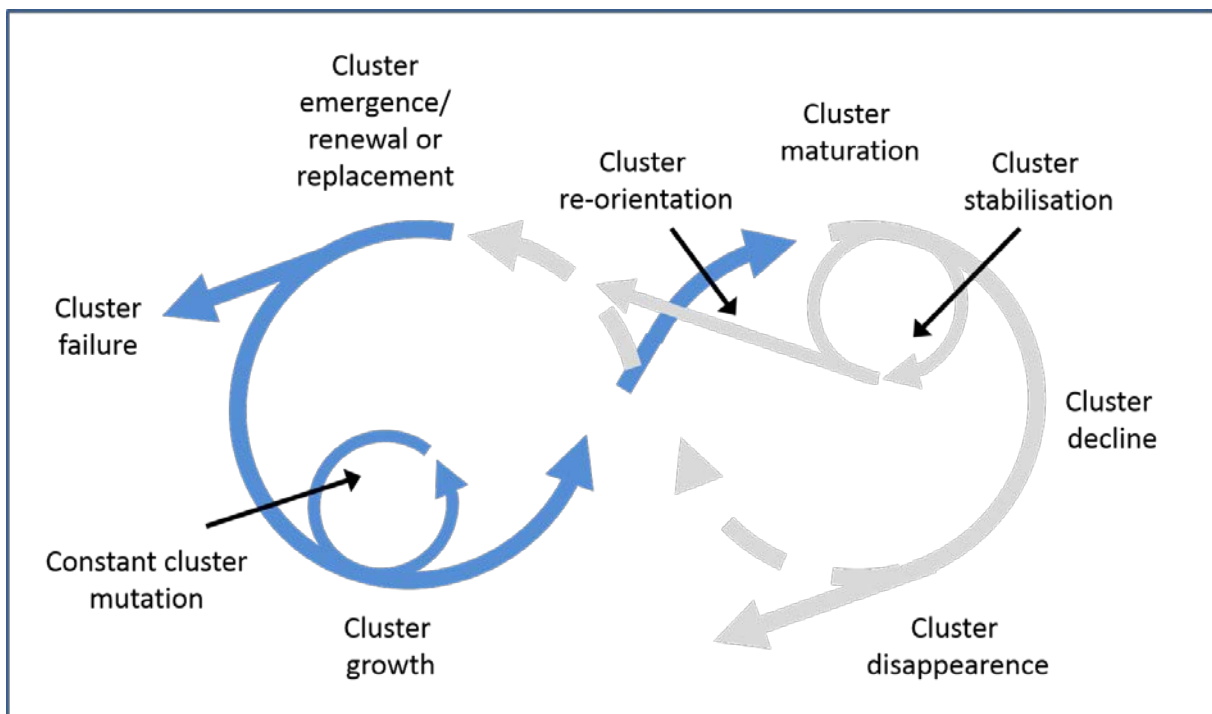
Cluster emergence/ renewal or replacement

Cluster maturation

Cluster re-orientation

Cluster stabilisation

Cluster failure

Cluster decline

Constant cluster mutation

Cluster growth

Cluster disappearence